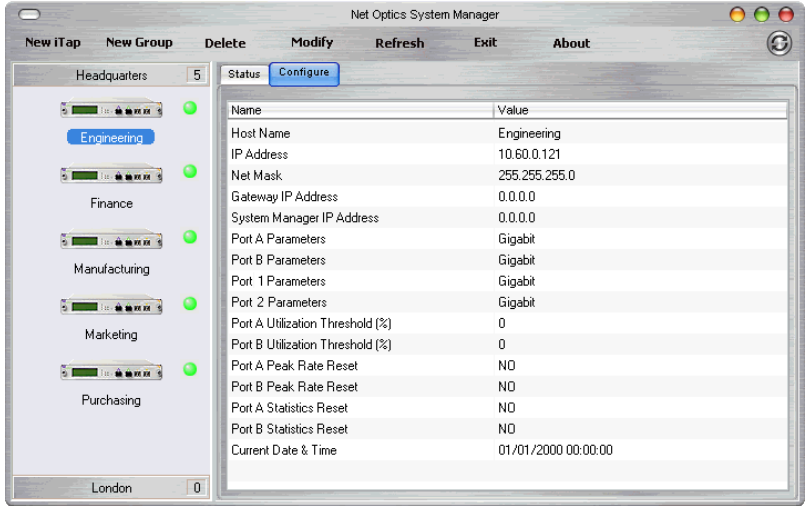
Net Optics System Manager

New iTap New Group Delete Modify Refresh Exit About

Headquarters 5

Engineering

Finance

Manufacturing

Marketing

Purchasing

London 0

Status Configure

| Name | Value |
|---|---|
| Host Name | Engineering |
| IP Address | 10.60.0.121 |
| Net Mask | 255.255.255.0 |
| Gateway IP Address | 0.0.0.0 |
| System Manager IP Address | 0.0.0.0 |
| Port A Parameters | Gigabit |
| Port B Parameters | Gigabit |
| Port 1 Parameters | Gigabit |
| Port 2 Parameters | Gigabit |
| Port A Utilization Threshold (%) | 0 |
| Port B Utilization Threshold (%) | 0 |
| Port A Peak Rate Reset | NO |
| Port B Peak Rate Reset | NO |
| Port A Statistics Reset | NO |
| Port B Statistics Reset | NO |
| Current Date & Time | 01/01/2000 00:00:00 |